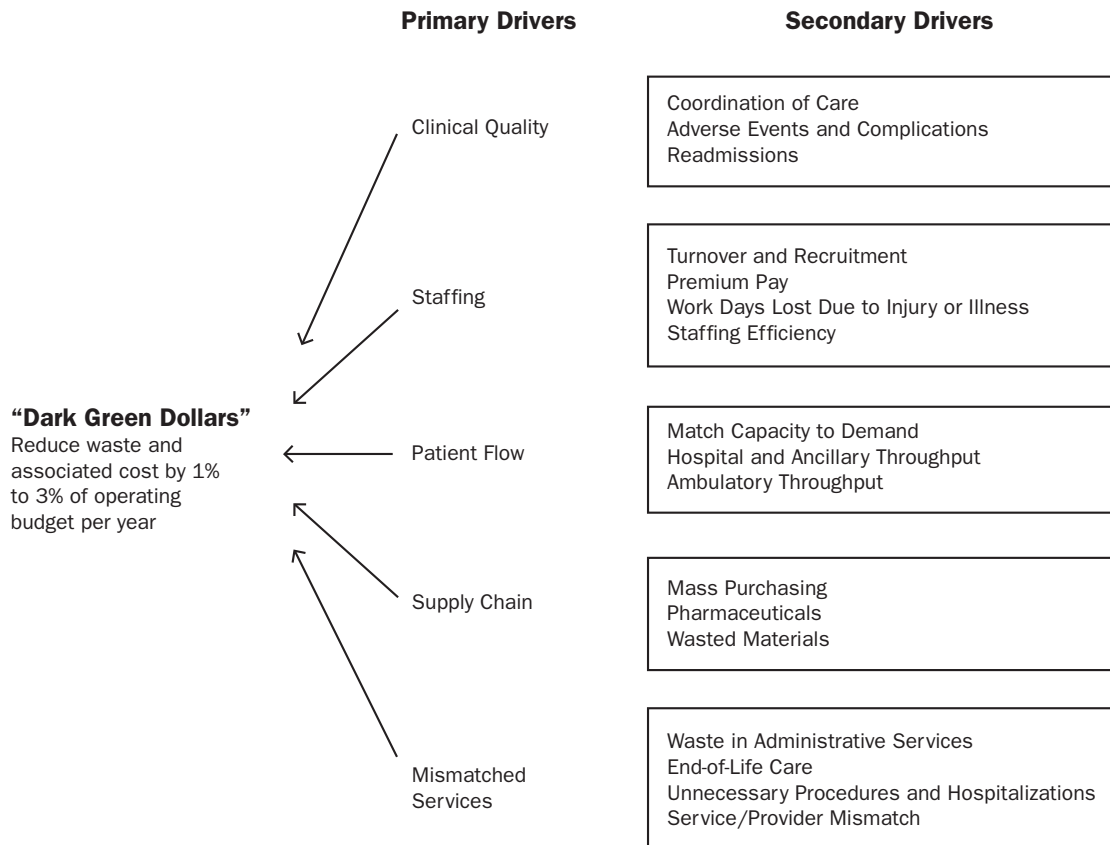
Primary Drivers

Secondary Drivers

"Dark Green Dollars"
Reduce waste and associated cost by 1% to 3% of operating budget per year

Clinical Quality

Coordination of Care
Adverse Events and Complications
Readmissions

Staffing

Turnover and Recruitment
Premium Pay
Work Days Lost Due to Injury or Illness
Staffing Efficiency

Patient Flow

Match Capacity to Demand
Hospital and Ancillary Throughput
Ambulatory Throughput

Supply Chain

Mass Purchasing
Pharmaceuticals
Wasted Materials

Mismatched Services

Waste in Administrative Services
End-of-Life Care
Unnecessary Procedures and Hospitalizations
Service/Provider Mismatch